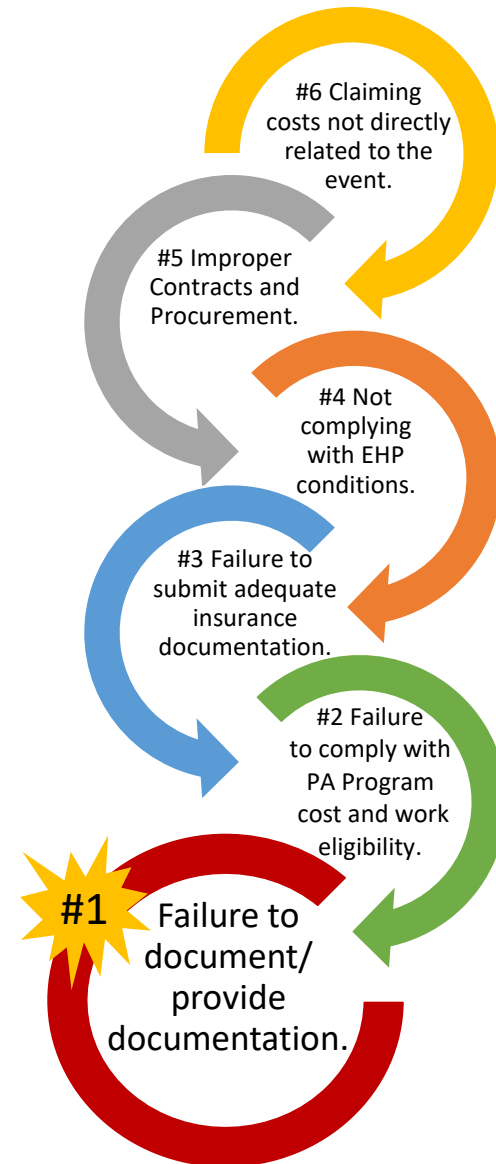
#6 Claiming costs not directly related to the event.

#5 Improper Contracts and Procurement.

#4 Not complying with EHP conditions.

#3 Failure to submit adequate insurance documentation.

#2 Failure to comply with PA Program cost and work eligibility.

#1 Failure to document/ provide documentation.